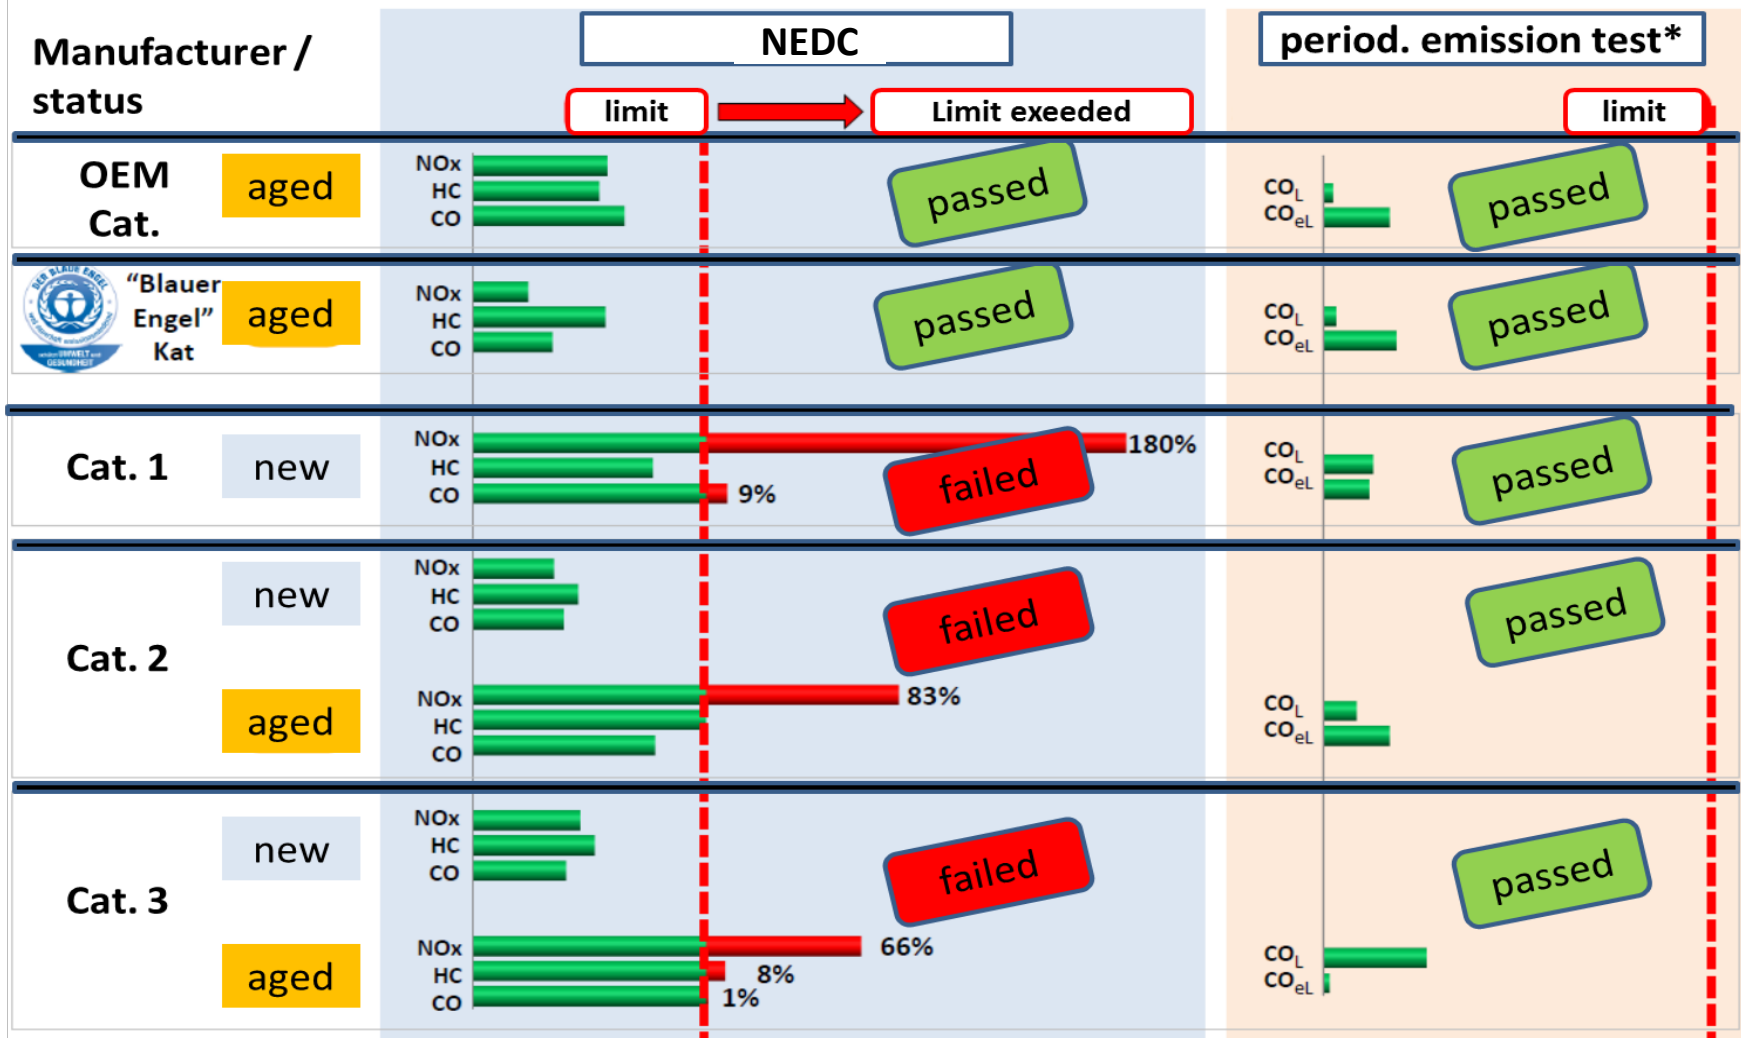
Manufacturer / status

NEDC

limit

Limit exeeded

period. emission test*

limit

OEM Cat. aged
NOx
HC
CO
passed
$CO_L$
$CO_{eL}$
passed

"Blauer Engel" Kat aged
NOx
HC
CO
passed
$CO_L$
$CO_{eL}$
passed

Cat. 1 new
NOx
HC
CO
180%
9%
failed
$CO_L$
$CO_{eL}$
passed

Cat. 2 new
NOx
HC
CO
failed
passed
aged
NOx
HC
CO
83%
$CO_L$
$CO_{eL}$

Cat. 3 new
NOx
HC
CO
failed
passed
aged
NOx
HC
CO
66%
8%
1%
$CO_L$
$CO_{eL}$